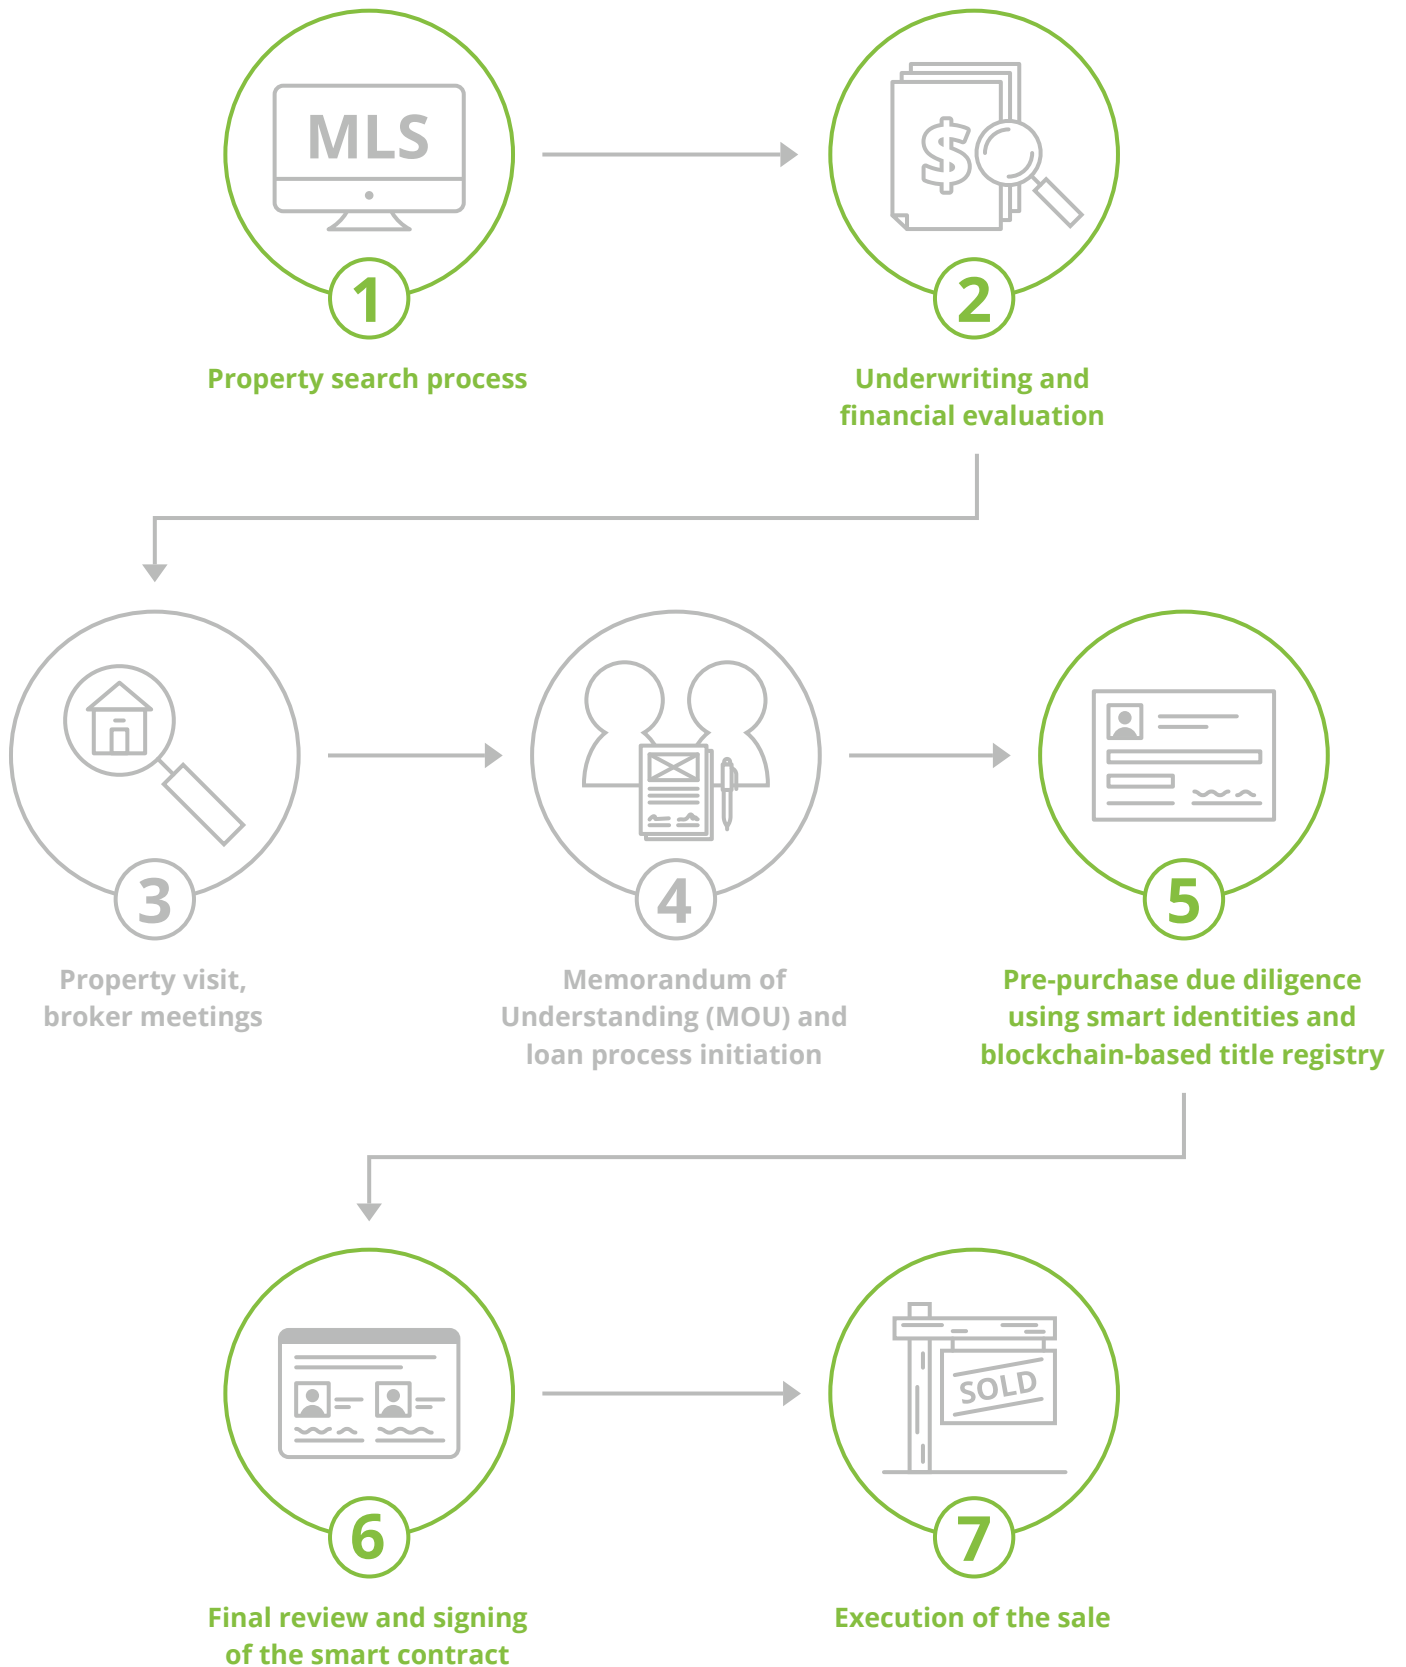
MLS

1

Property search process

$

2

Underwriting and financial evaluation

3

Property visit, broker meetings

4

Memorandum of Understanding (MOU) and loan process initiation

5

Pre-purchase due diligence using smart identities and blockchain-based title registry

6

Final review and signing of the smart contract

SOLD

7

Execution of the sale